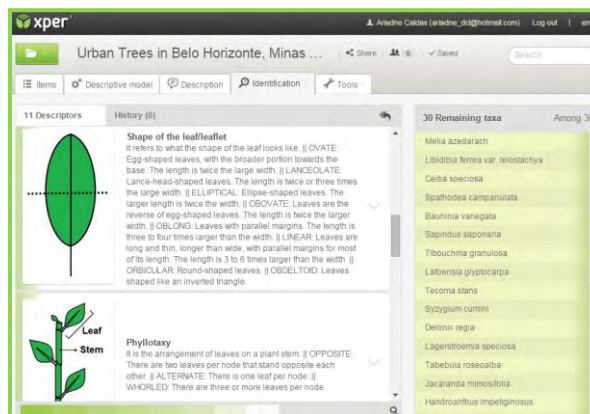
xper

Ariadne Caldas (ariadne_dcl@hotmail.com) Log out | en

Urban Trees in Belo Horizonte, Minas ...

Share 8 Saved

Search

Items Descriptive model Description Identification Tools

11 Descriptors History (0)

Shape of the leaf/leaflet
It refers to what the shape of the leaf looks like. || OVATE: Egg-shaped leaves, with the broader portion towards the base. The length is twice the large width. || LANCEOLATE: Lance-head-shaped leaves. The length is twice or three times the large width. || ELLIPTICAL: Ellipse-shaped leaves. The larger length is twice the width. || OBOVATE: Leaves are the reverse of egg-shaped leaves. The length is twice the larger width. || OBLONG: Leaves with parallel margins. The length is three to four times larger than the width. || LINEAR: Leaves are long and thin, longer than wide, with parallel margins for most of its length. The length is 3 to 6 times larger than the width. || ORBICULAR: Round-shaped leaves. || OBDELTOID: Leaves shaped like an inverted triangle.

Leaf
Stem

Phyllotaxy
It is the arrangement of leaves on a plant stem. || OPPOSITE: There are two leaves per node that stand opposite each other. || ALTERNATE: There is one leaf per node. || WHORLED: There are three or more leaves per node.

30 Remaining taxa Among 3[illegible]

Melia azedarach
Libidibia ferrea var. leiostachya
Ceiba speciosa
Spathodea campanulata
Bauhinia variegata
Sapindus saponaria
Tibouchina granulosa
Lafoensia glyptocarpa
Tecoma stans
Syzygium cumini
Delonix regia
Lagerstroemia speciosa
Tabebuia roseoalba
Jacaranda mimosifolia
Handroanthus impetiginosus